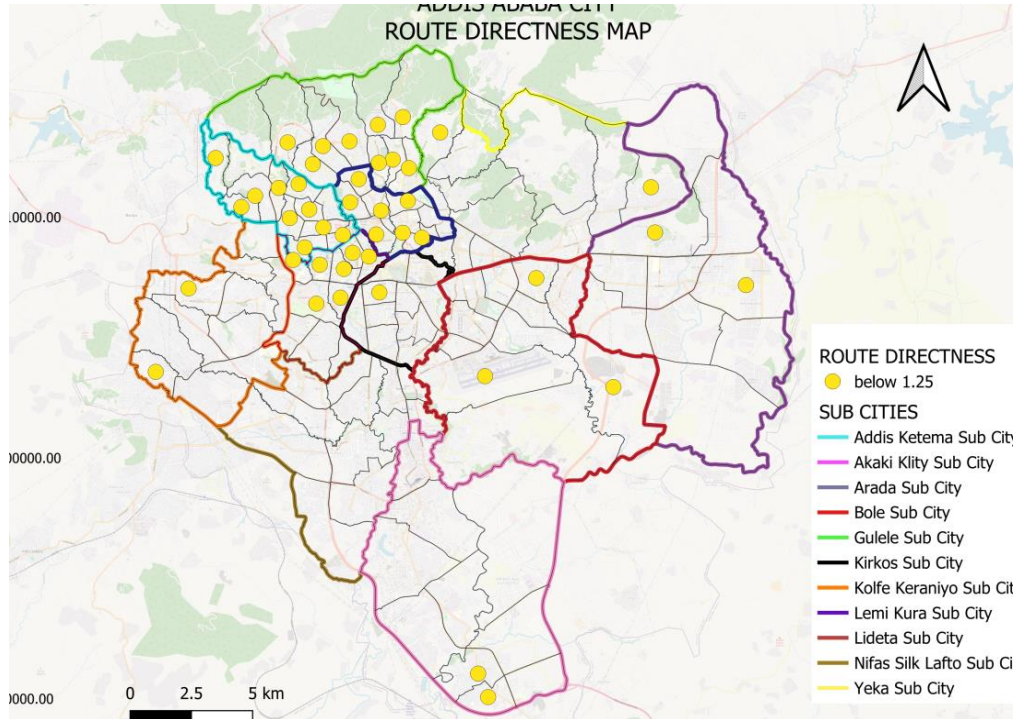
ADDIS ABABA CITY
ROUTE DIRECTNESS MAP

1000.00

0000.00

0000.00

0 2.5 5 km

ROUTE DIRECTNESS
below 1.25
SUB CITIES
Addis Ketema Sub City
Akaki Klity Sub City
Arada Sub City
Bole Sub City
Gulele Sub City
Kirkos Sub City
Kolfe Keraniyo Sub Cit
Lemi Kura Sub City
Lideta Sub City
Nifas Silk Lafto Sub Ci
Yeka Sub City